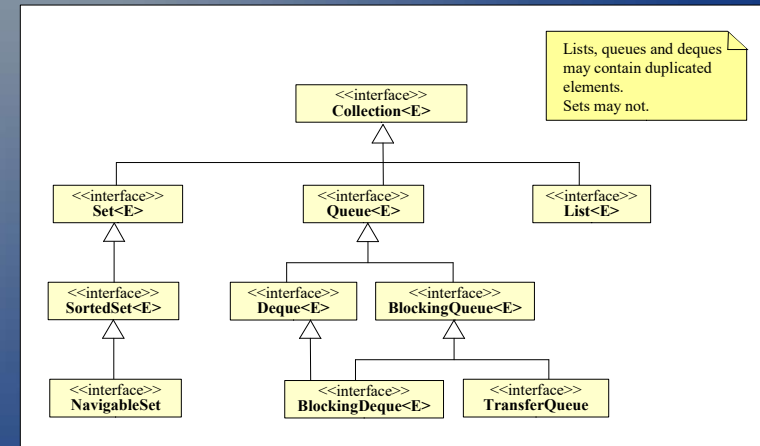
Lists, queues and deques may contain duplicated elements.
Sets may not.

<<interface>>
Collection<E>

<<interface>>
Set<E>

<<interface>>
Queue<E>

<<interface>>
List<E>

<<interface>>
SortedSet<E>

<<interface>>
Deque<E>

<<interface>>
BlockingQueue<E>

<<interface>>
NavigableSet

<<interface>>
BlockingDeque<E>

<<interface>>
TransferQueue